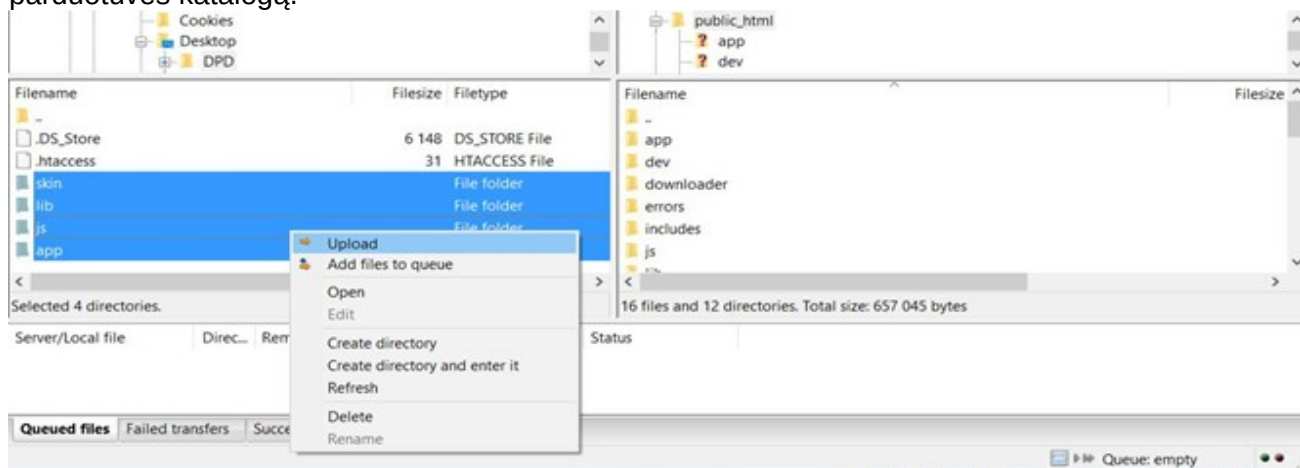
parduotuvės katalogą.

Cookies
Desktop
DPD

public_html
app
dev

| Filename | Filesize | Filetype |
|---|---|---|
| .. | | |
| .DS_Store | 6 148 | DS_STORE File |
| .htaccess | 31 | HTACCESS File |
| skin | | File folder |
| lib | | File folder |
| js | | File folder |
| app | | |

Selected 4 directories.

| Filename | Filesize |
|---|---|
| .. | |
| app | |
| dev | |
| downloader | |
| errors | |
| includes | |
| js | |

16 files and 12 directories. Total size: 657 045 bytes

Upload
Add files to queue
Open
Edit
Create directory
Create directory and enter it
Refresh
Delete
Rename

Server/Local file Direc... Rem Status

Queued files Failed transfers Succe

Queue: empty